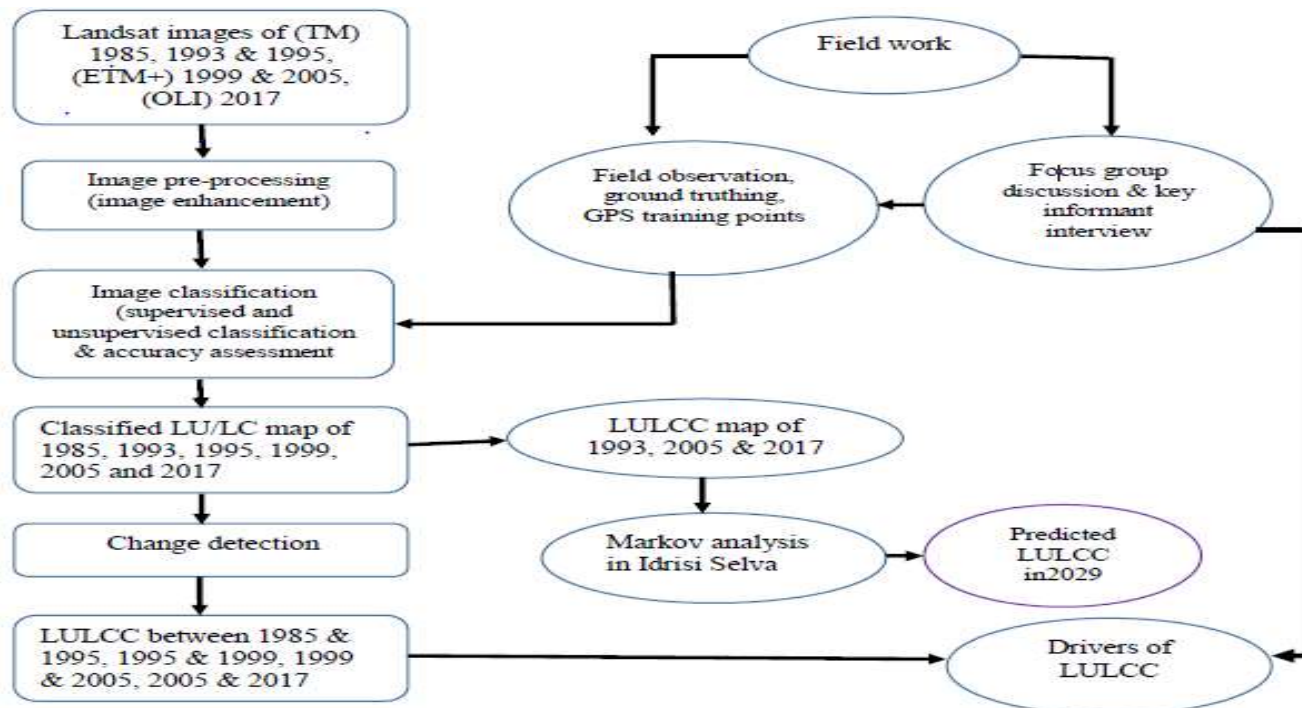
Landsat images of (TM) 1985, 1993 & 1995, (ETM+) 1999 & 2005, (OLI) 2017

Image pre-processing (image enhancement)

Image classification (supervised and unsupervised classification & accuracy assessment

Classified LU/LC map of 1985, 1993, 1995, 1999, 2005 and 2017

Change detection

LULCC between 1985 & 1995, 1995 & 1999, 1999 & 2005, 2005 & 2017

Field work

Field observation, ground truthing, GPS training points

Focus group discussion & key informant interview

LULCC map of 1993, 2005 & 2017

Markov analysis in Idrisi Selva

Predicted LULCC in2029

Drivers of LULCC